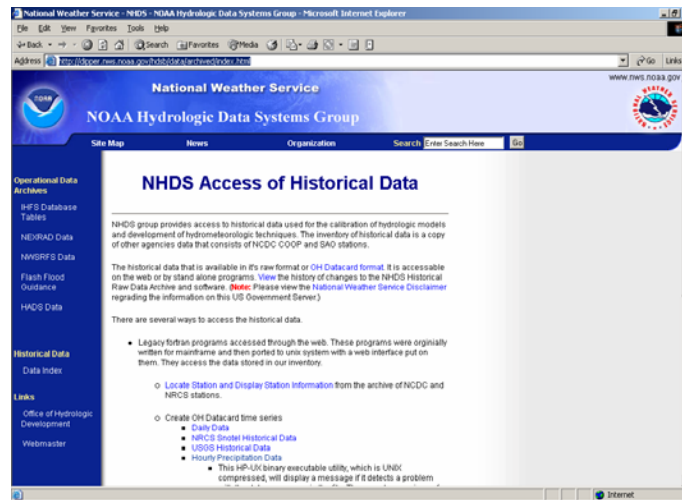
National Weather Service - NHDS - NOAA Hydrologic Data Systems Group - Microsoft Internet Explorer

File Edit View Favorites Tools Help

Back Search Favorites Media

Address http://dipper.nws.noaa.gov/hdsb/data/archived/index.html

Go Links

www.nws.noaa.gov

NOAA

National Weather Service

NOAA Hydrologic Data Systems Group

Site Map News Organization Search Enter Search Here Go

Operational Data Archives

IHFS Database Tables

NEXRAD Data

NWSRFS Data

Flash Flood Guidance

HADS Data

Historical Data

Data Index

Links

Office of Hydrologic Development

Webmaster

NHDS Access of Historical Data

NHDS group provides access to historical data used for the calibration of hydrologic models and development of hydrometeorologic techniques. The inventory of historical data is a copy of other agencies data that consists of NCDC COOP and SAO stations.

The historical data that is available in it's raw format or OH Datacard format. It is accessable on the web or by stand alone programs. View the history of changes to the NHDS Historical Raw Data Archive and software. (Note: Please view the National Weather Service Disclaimer regrading the information on this US Government Server.)

There are several ways to access the historical data.

Legacy fortran programs accessed through the web. These programs were orginially written for mainframe and then ported to unix system with a web interface put on them. They access the data stored in our inventory.

Locate Station and Display Station Information from the archive of NCDC and NRCS stations.

Create OH Datacard time series
Daily Data
NRCS Snotel Historical Data
USGS Historical Data
Hourly Precipitation Data
This HP-UX binary executable utility, which is UNIX compressed, will display a message if it detects a problem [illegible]

Internet